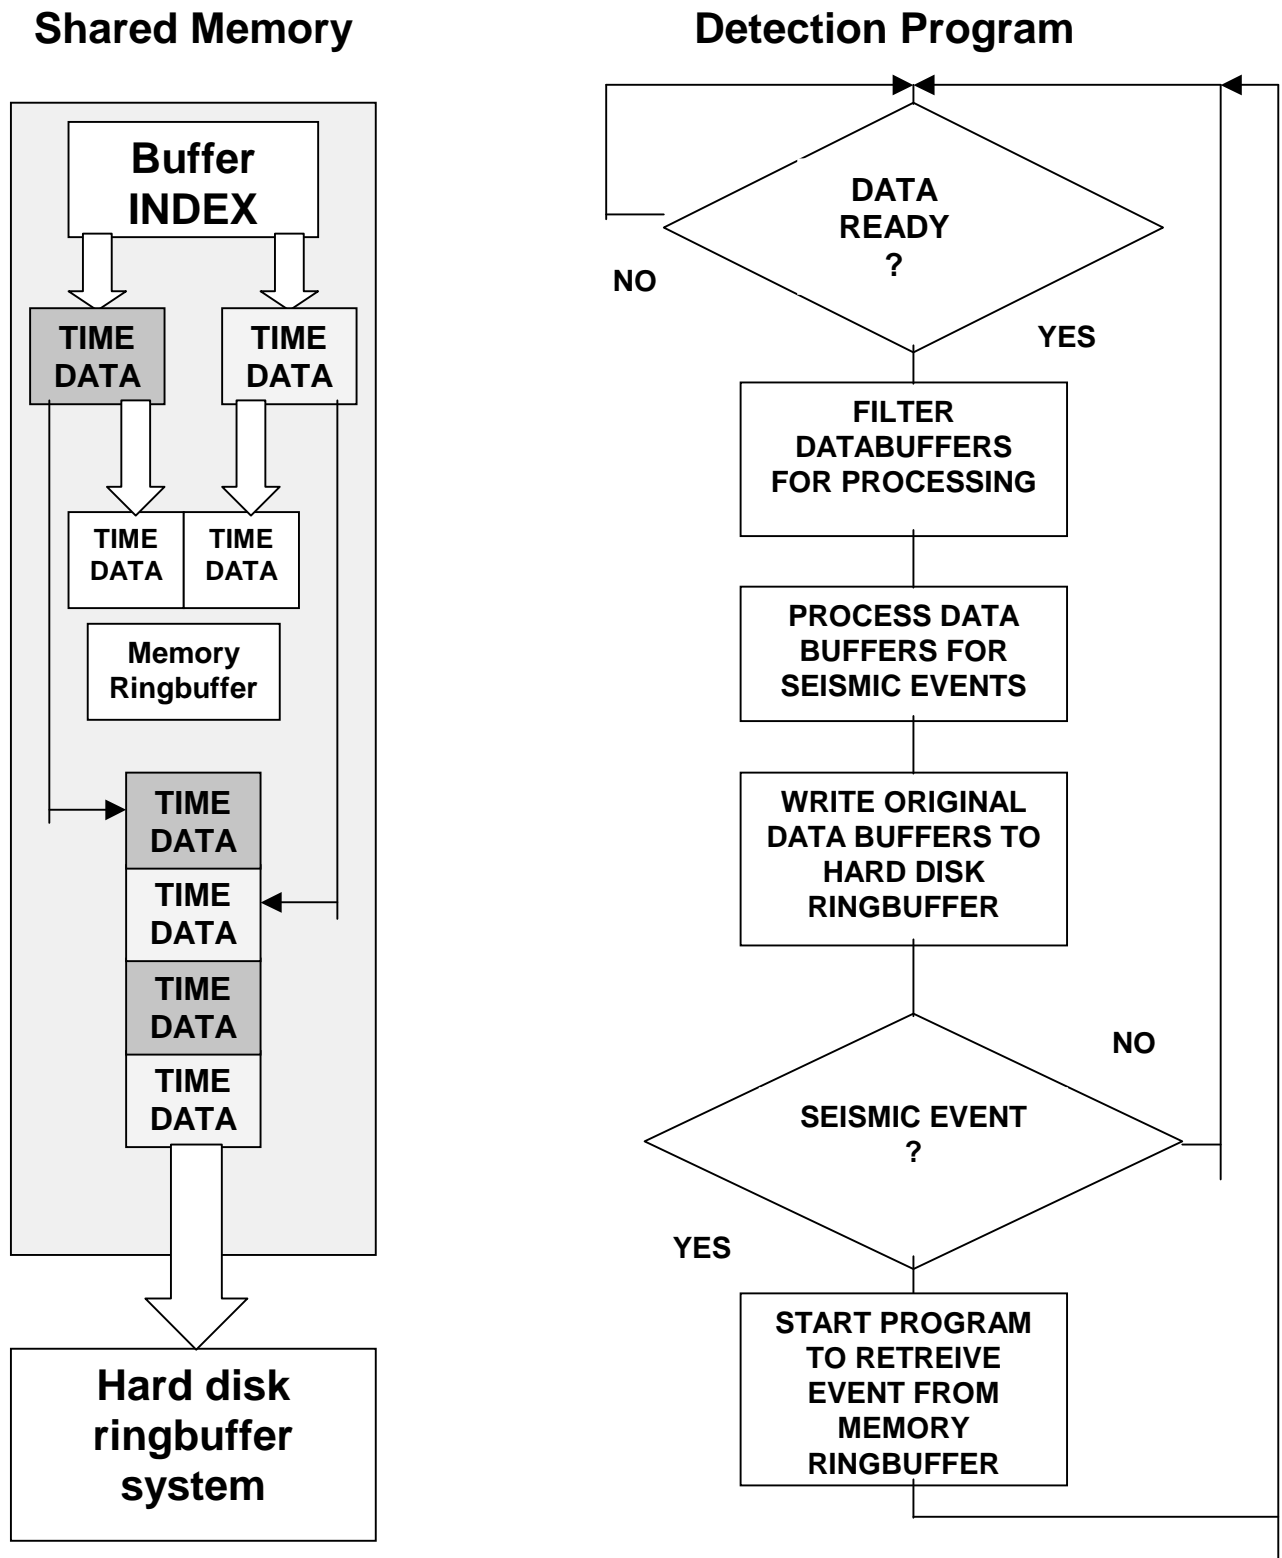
Shared Memory

Buffer INDEX

TIME DATA

TIME DATA

TIME DATA

TIME DATA

Memory Ringbuffer

TIME DATA

TIME DATA

TIME DATA

TIME DATA

Hard disk ringbuffer system

Detection Program

DATA READY ?

NO

YES

FILTER DATABUFFERS FOR PROCESSING

PROCESS DATA BUFFERS FOR SEISMIC EVENTS

WRITE ORIGINAL DATA BUFFERS TO HARD DISK RINGBUFFER

NO

SEISMIC EVENT ?

YES

START PROGRAM TO RETREIVE EVENT FROM MEMORY RINGBUFFER